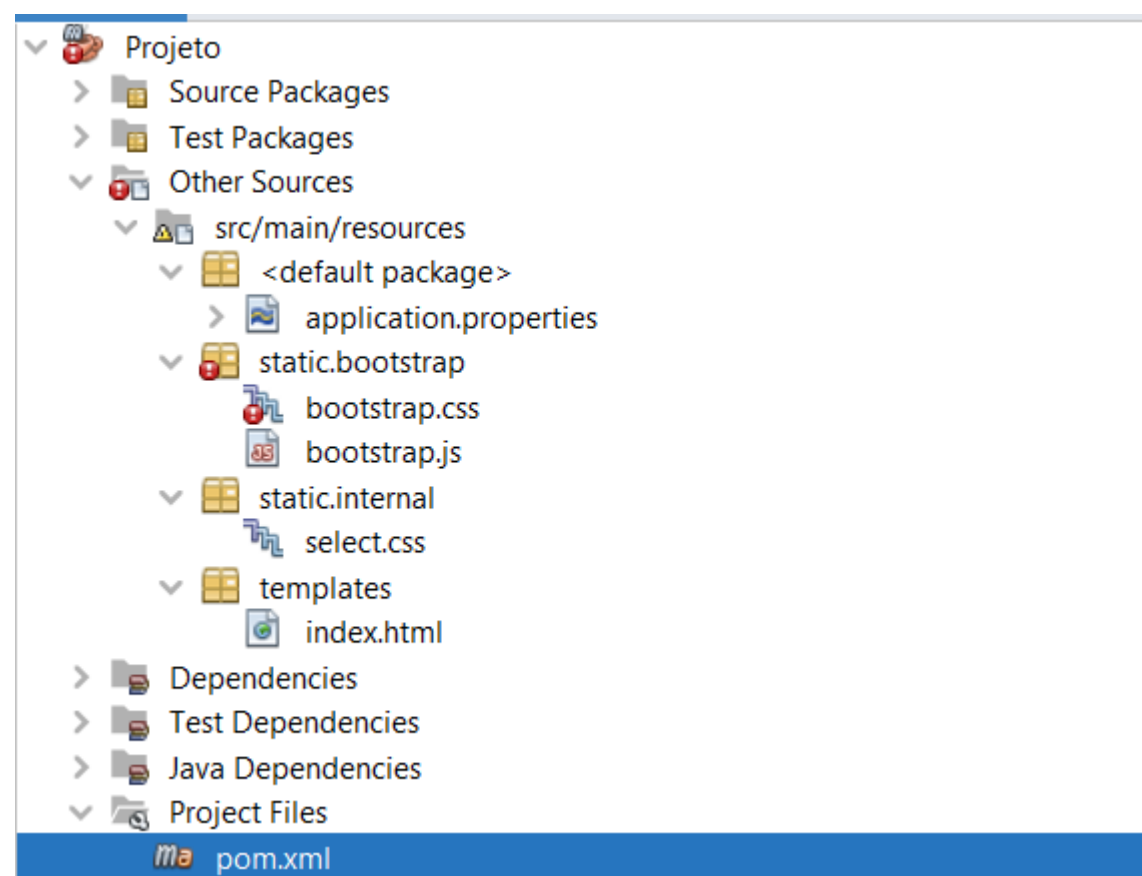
Projeto
Source Packages
Test Packages
Other Sources
src/main/resources
<default package>
application.properties
static.bootstrap
bootstrap.css
bootstrap.js
static.internal
select.css
templates
index.html
Dependencies
Test Dependencies
Java Dependencies
Project Files
pom.xml